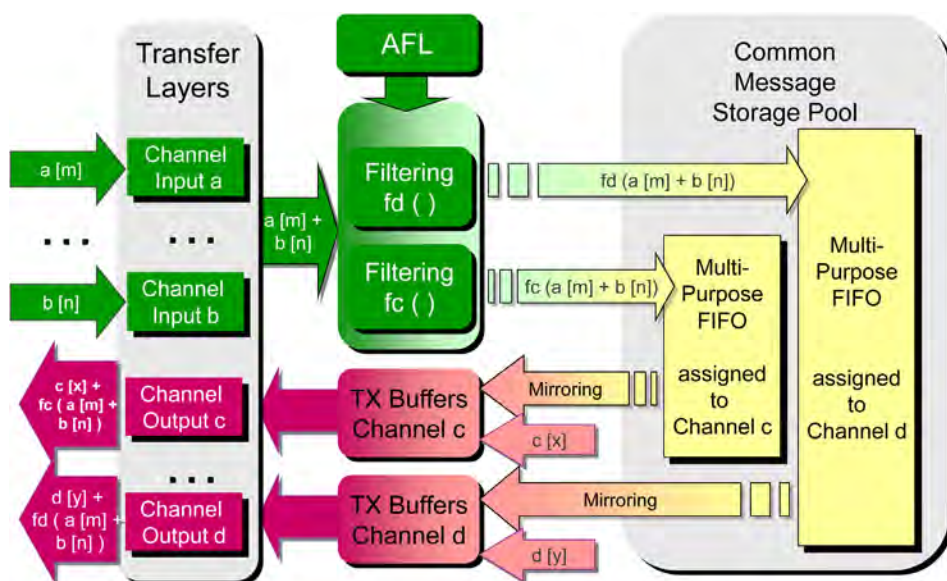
Transfer Layers

AFL

Common Message Storage Pool

a [m]

Channel Input a

. . .

. . .

b [n]

Channel Input b

a [m] + b [n]

Filtering fd ( )

Filtering fc ( )

fd (a [m] + b [n])

fc (a [m] + b [n])

Multi-Purpose FIFO

assigned to Channel c

Multi-Purpose FIFO

assigned to Channel d

c [x] + fc ( a [m] + b [n] )

Channel Output c

TX Buffers Channel c

Mirroring

c [x]

. . .

d [y] + fd ( a [m] + b [n] )

Channel Output d

TX Buffers Channel d

Mirroring

d [y]